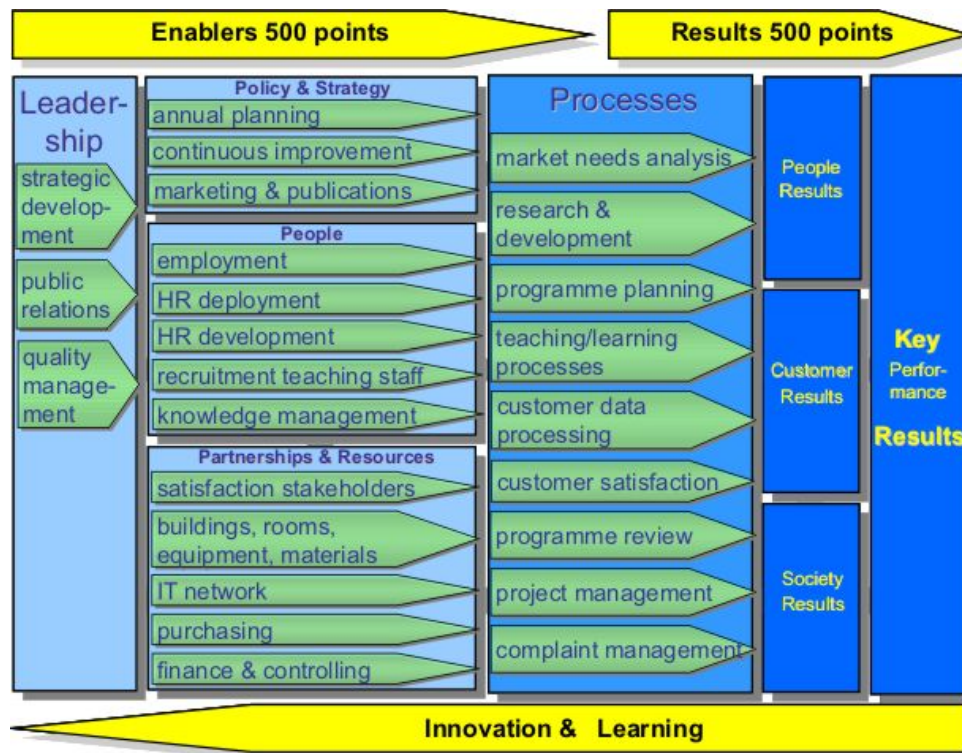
Enablers 500 points

Results 500 points

Leadership

strategic development

public relations

quality management

Policy & Strategy

annual planning

continuous improvement

marketing & publications

People

employment

HR deployment

HR development

recruitment teaching staff

knowledge management

Partnerships & Resources

satisfaction stakeholders

buildings, rooms, equipment, materials

IT network

purchasing

finance & controlling

Processes

market needs analysis

research & development

programme planning

teaching/learning processes

customer data processing

customer satisfaction

programme review

project management

complaint management

People Results

Customer Results

Society Results

Key Performance Results

Innovation & Learning